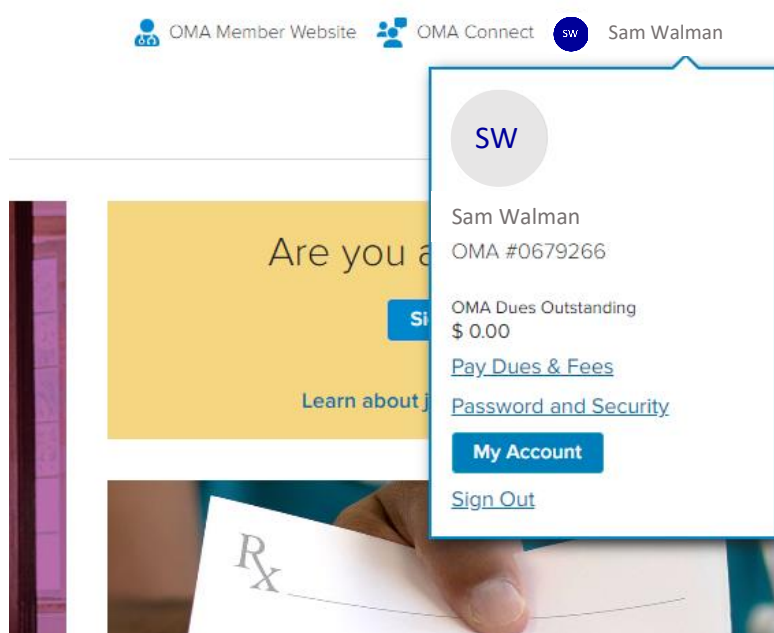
OMA Member Website OMA Connect SW Sam Walman

Are you a

Si

Learn about j

SW

Sam Walman

OMA #0679266

OMA Dues Outstanding

$ 0.00

Pay Dues & Fees

Password and Security

My Account

Sign Out

Rx